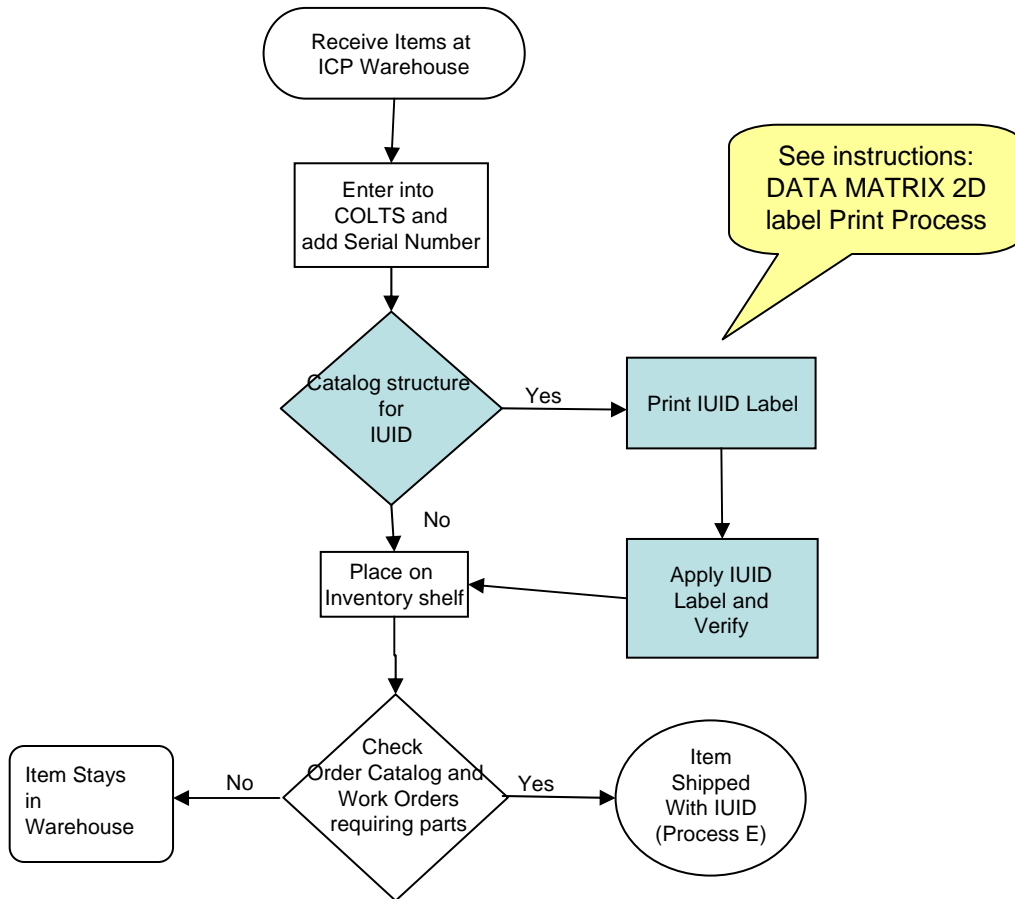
Receive Items at ICP Warehouse

Enter into COLTS and add Serial Number

See instructions: DATA MATRIX 2D label Print Process

Catalog structure for IUID

Yes

Print IUID Label

No

Place on Inventory shelf

Apply IUID Label and Verify

Item Stays in Warehouse

No

Check Order Catalog and Work Orders requiring parts

Yes

Item Shipped With IUID (Process E)